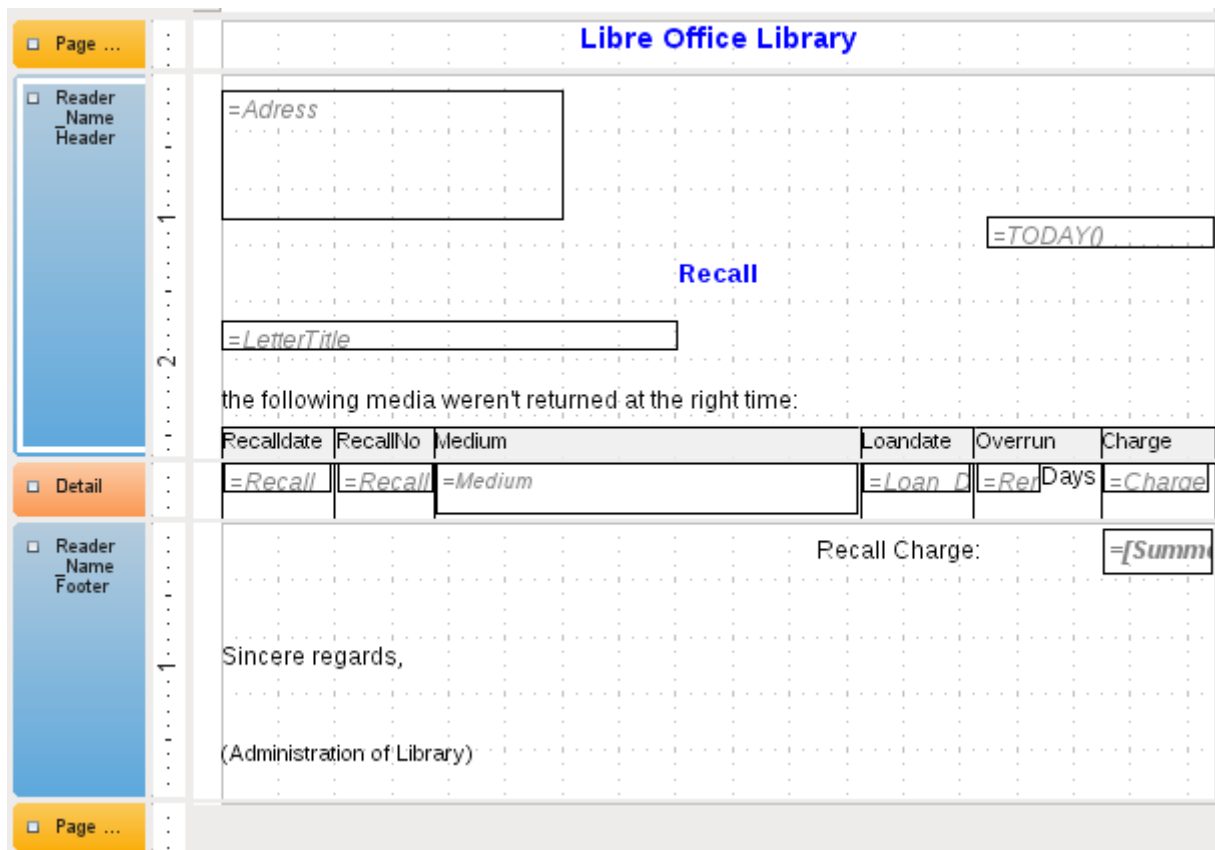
Page ...

Libre Office Library

Reader _Name Header

1

2

=Adress

=TODAY()

Recall

=LetterTitle

the following media weren't returned at the right time:

| Recalldate | RecallNo | Medium | Loandate | Overrun | Charge |
|---|---|---|---|---|---|
| =Recall | =Recall | =Medium | =Loan_D | =Rer Days | =Charge |

Detail

Reader _Name Footer

1

Recall Charge: =[Summe

Sincere regards,

(Administration of Library)

Page ...